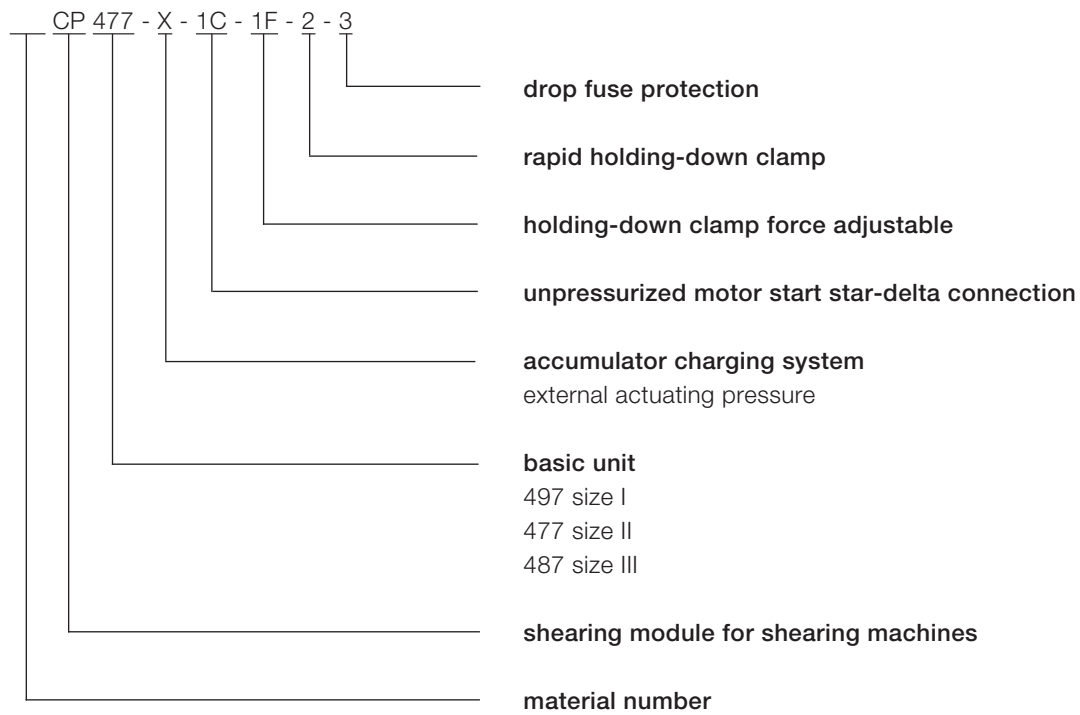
__ CP 477 - X - 1C - 1F - 2 - 3

drop fuse protection

rapid holding-down clamp

holding-down clamp force adjustable

unpressurized motor start star-delta connection

accumulator charging system
external actuating pressure

basic unit
497 size I
477 size II
487 size III

shearing module for shearing machines

material number